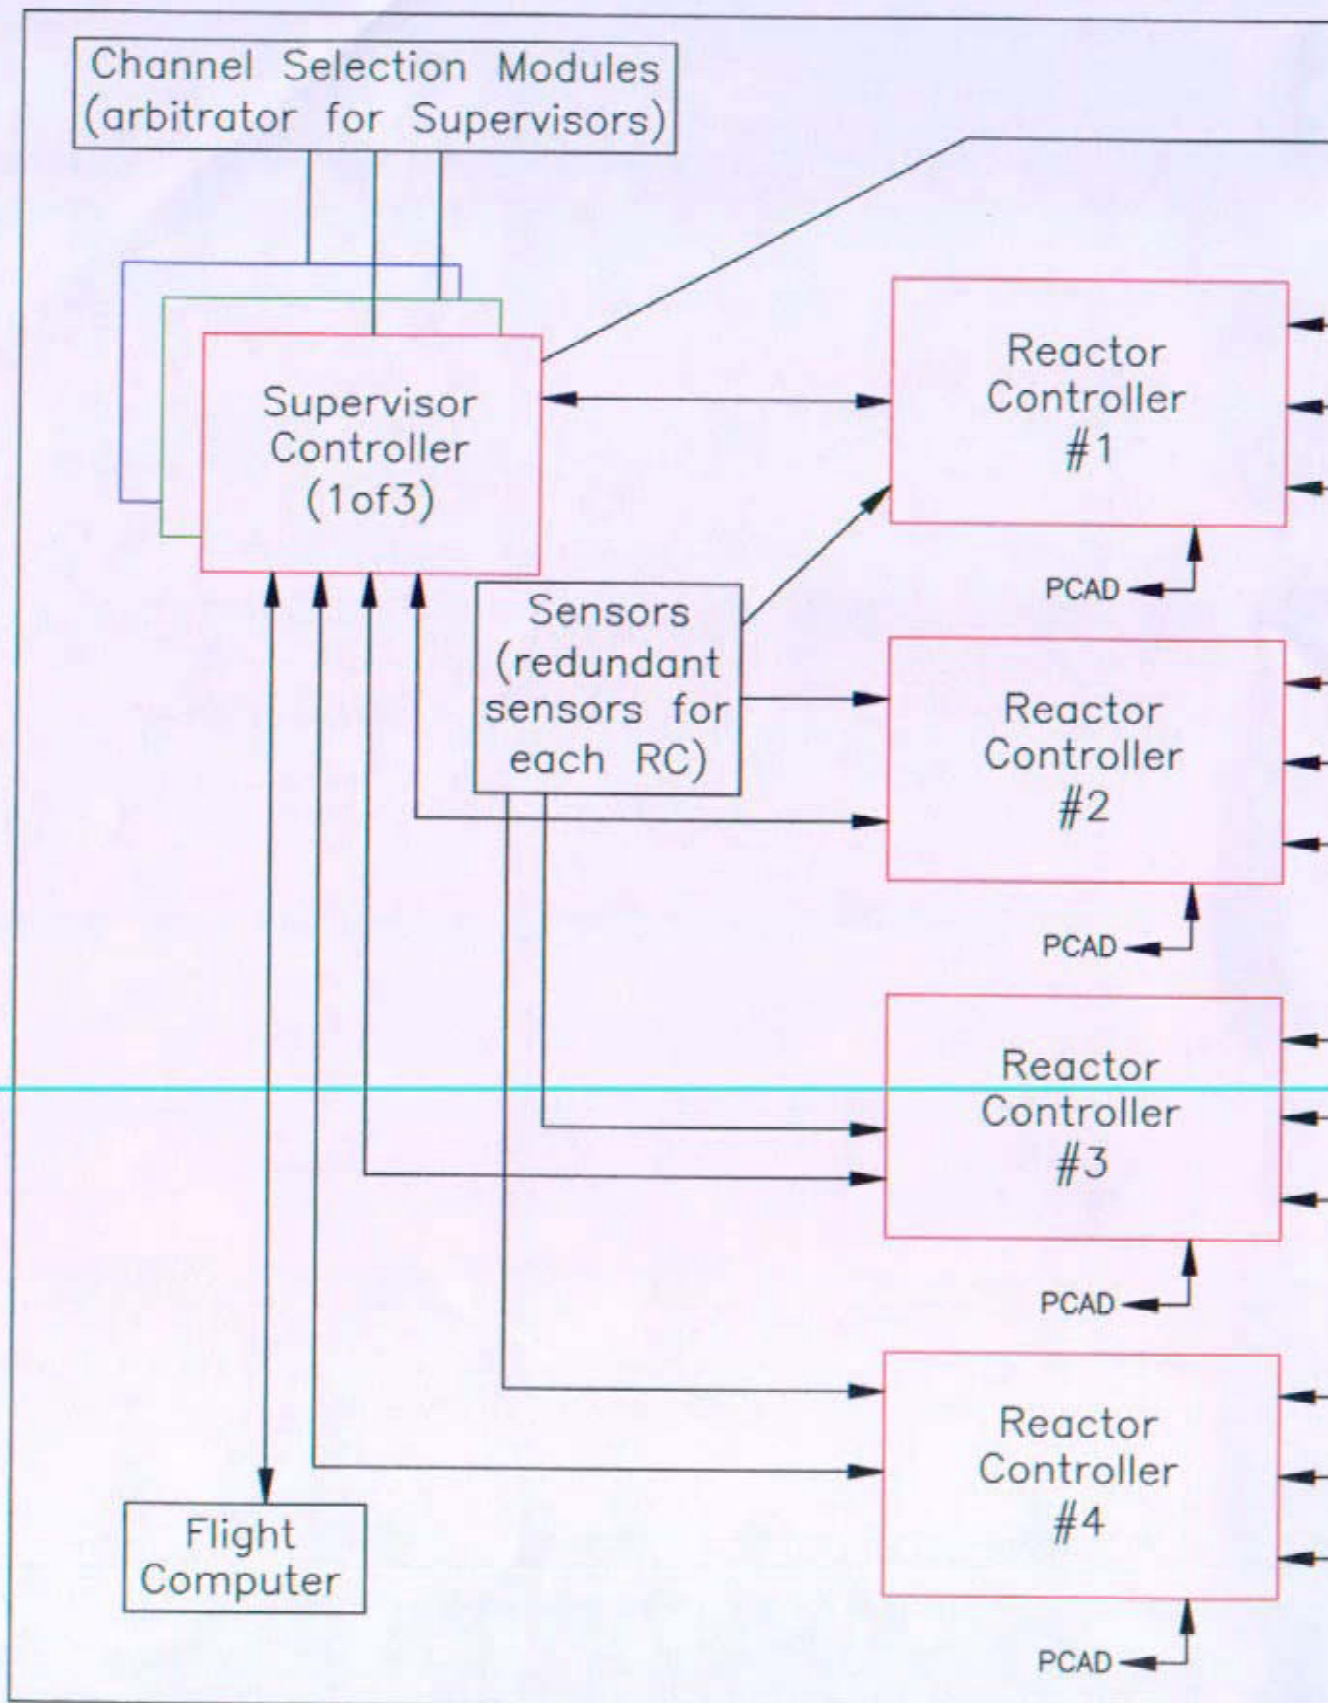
Channel Selection Modules
(arbitrator for Supervisors)

Supervisor
Controller
(1of3)

Reactor
Controller
#1

PCAD

Sensors
(redundant
sensors for
each RC)

Reactor
Controller
#2

PCAD

Reactor
Controller
#3

PCAD

Reactor
Controller
#4

PCAD

Flight
Computer